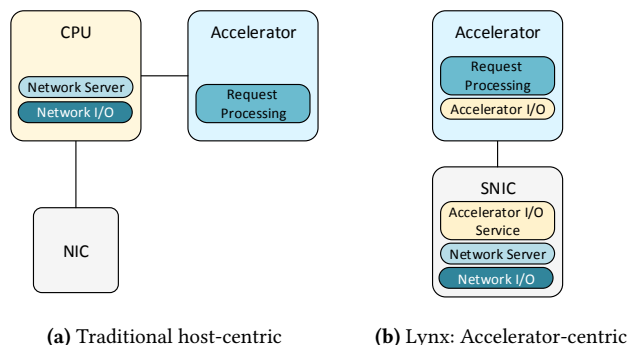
CPU

Network Server

Network I/O

Accelerator

Request Processing

NIC

(a) Traditional host-centric

Accelerator

Request Processing

Accelerator I/O

SNIC

Accelerator I/O Service

Network Server

Network I/O

(b) Lynx: Accelerator-centric